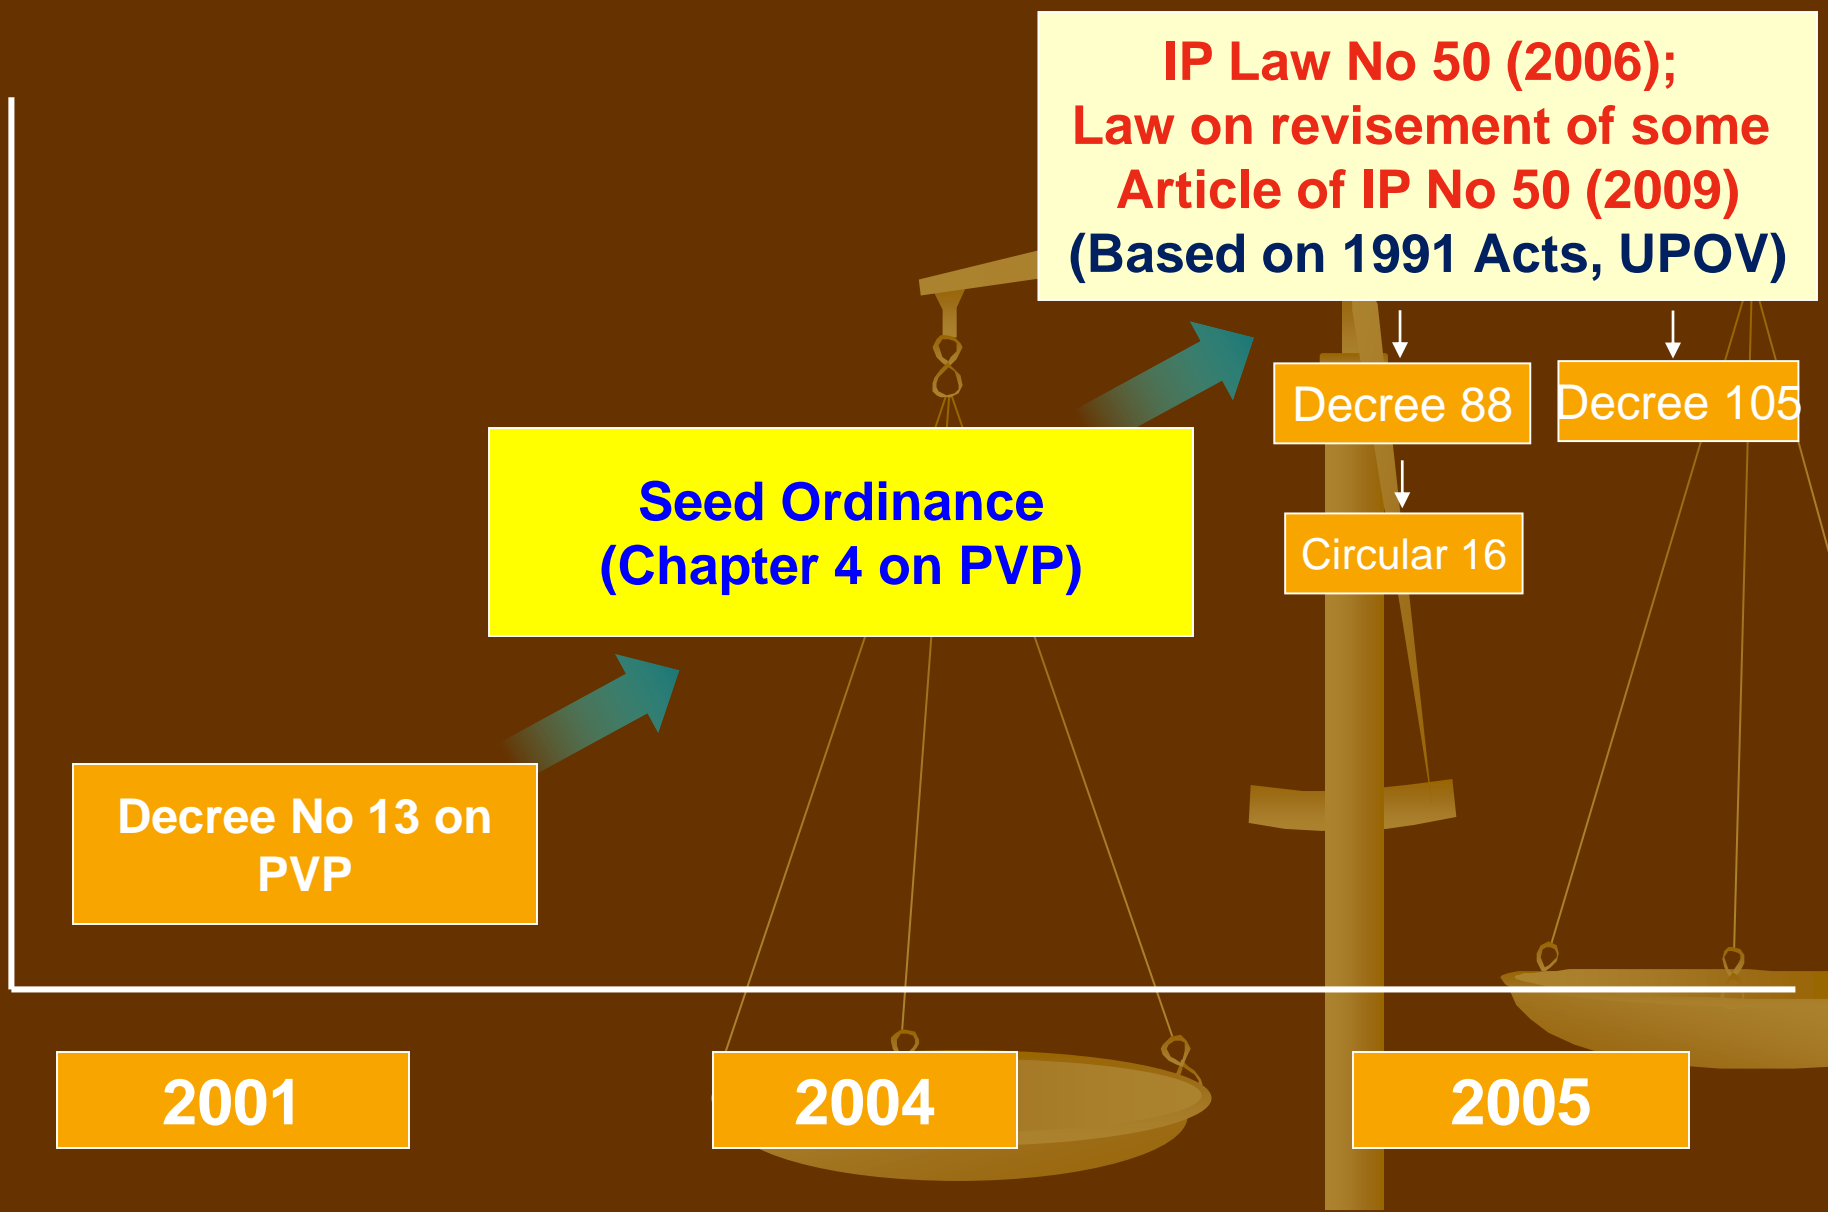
IP Law No 50 (2006);
Law on revisement of some Article of IP No 50 (2009)
(Based on 1991 Acts, UPOV)

Decree 88

Decree 105

Circular 16

Seed Ordinance
(Chapter 4 on PVP)

Decree No 13 on PVP

2001

2004

2005